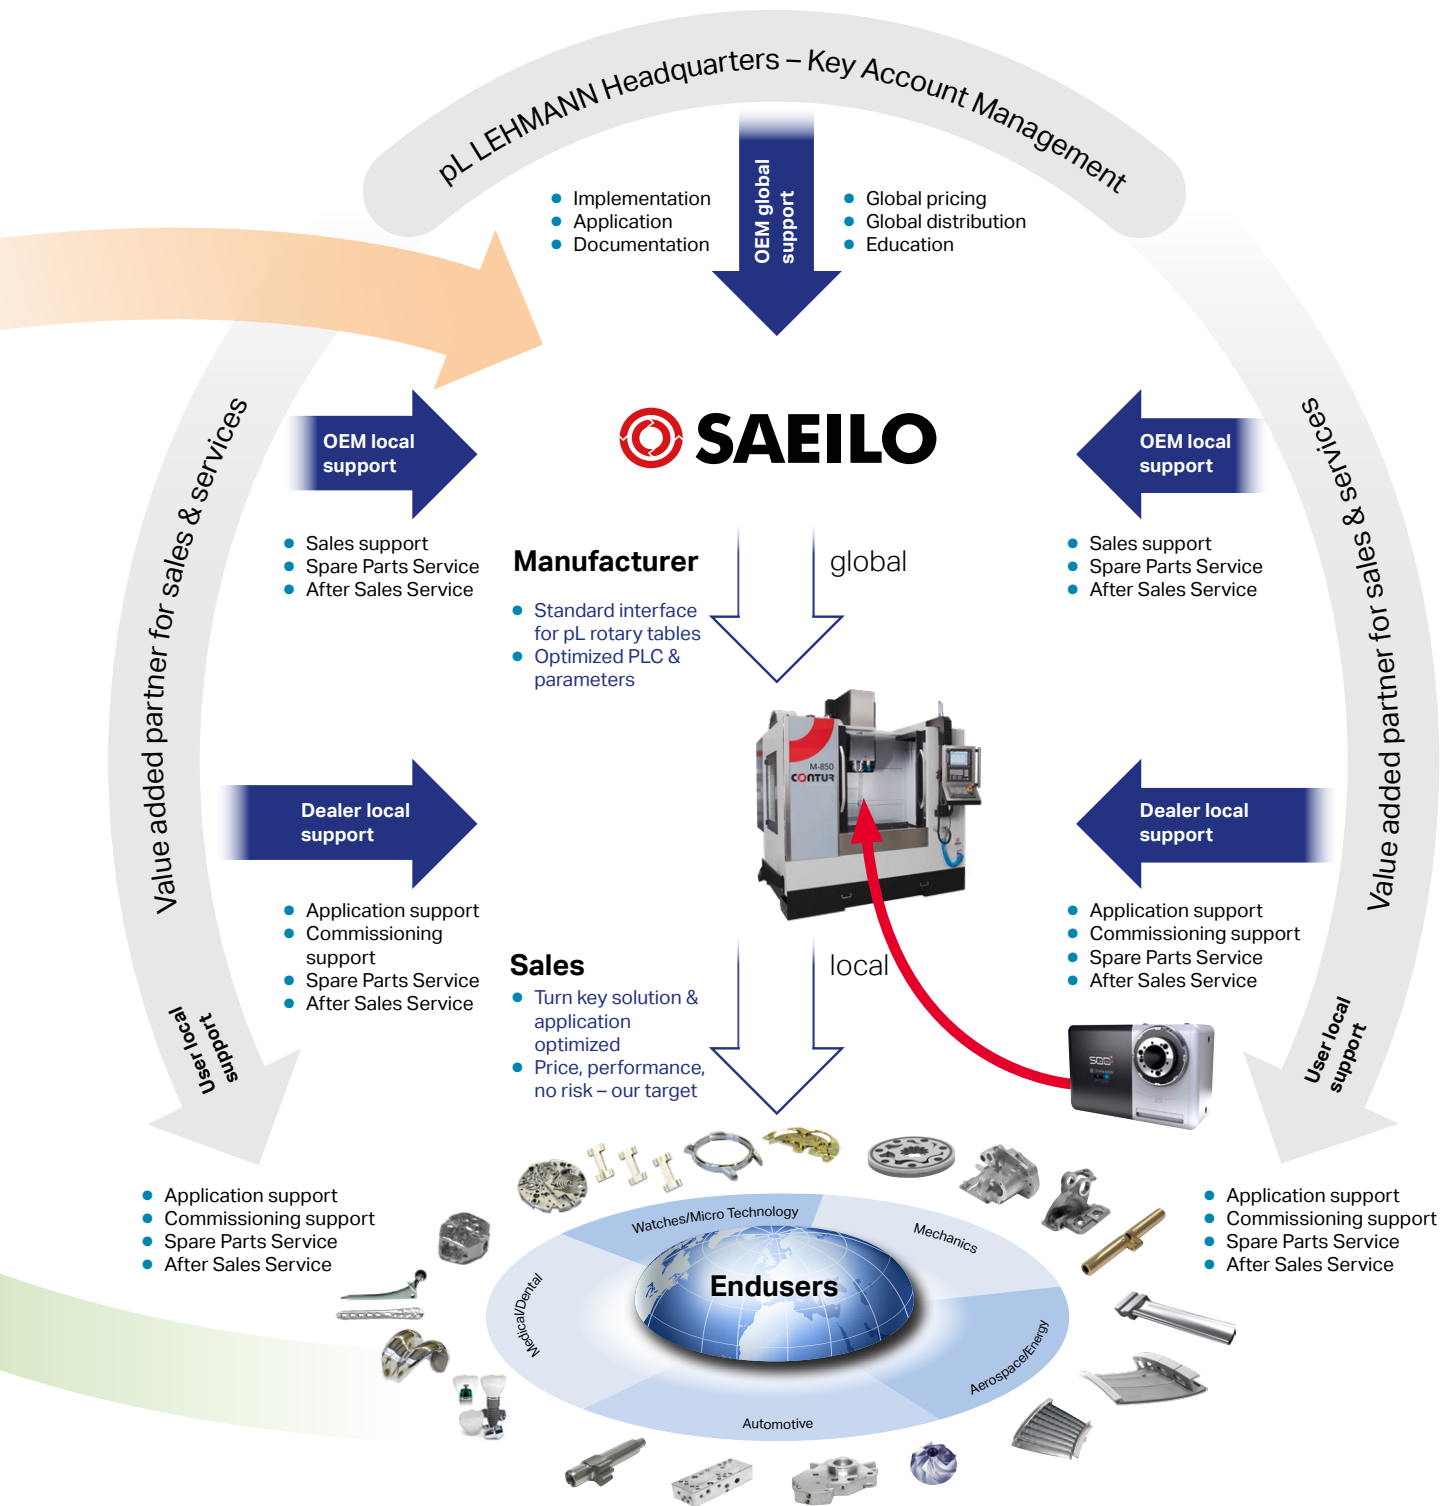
pL LEHMANN Headquarters – Key Account Management

- Implementation
- Application
- Documentation

OEM global support

- Global pricing
- Global distribution
- Education

Value added partner for sales & services

OEM local support

- Sales support
- Spare Parts Service
- After Sales Service

SAEILO

Manufacturer

- Standard interface for pL rotary tables
- Optimized PLC & parameters

global

OEM local support

- Sales support
- Spare Parts Service
- After Sales Service

Value added partner for sales & services

Dealer local support

- Application support
- Commissioning support
- Spare Parts Service
- After Sales Service

M-850
CONTUR

Dealer local support

- Application support
- Commissioning support
- Spare Parts Service
- After Sales Service

Sales

- Turn key solution & application optimized
- Price, performance, no risk – our target

local

User local support

User local support

- Application support
- Commissioning support
- Spare Parts Service
- After Sales Service

Watches/Micro Technology

Mechanics

Medical/Dental

Endusers

Aerospace/Energy

Automotive

- Application support
- Commissioning support
- Spare Parts Service
- After Sales Service